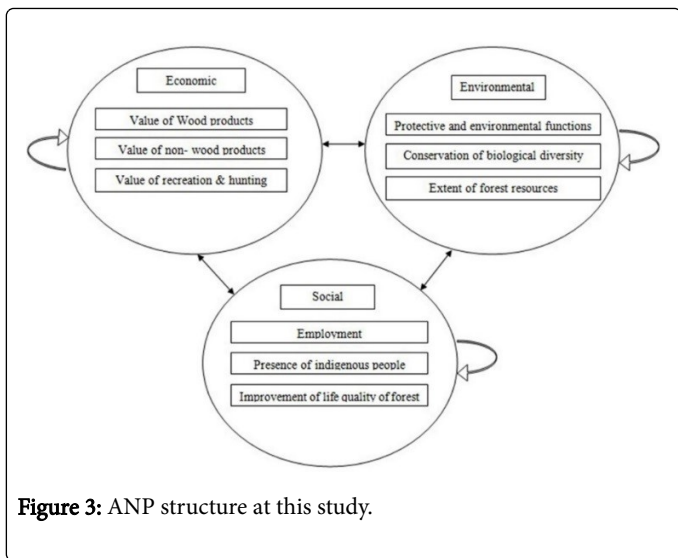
Economic

Value of Wood products

Value of non- wood products

Value of recreation & hunting

Environmental

Protective and environmental functions

Conservation of biological diversity

Extent of forest resources

Social

Employment

Presence of indigenous people

Improvement of life quality of forest

Figure 3: ANP structure at this study.